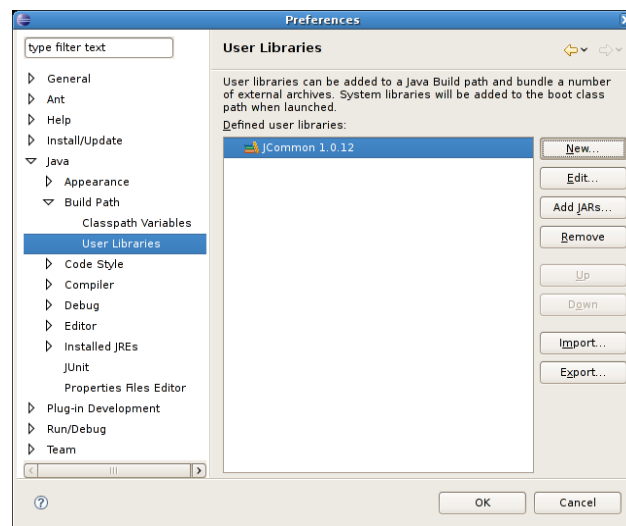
Preferences

type filter text

General
Ant
Help
Install/Update
Java
Appearance
Build Path
Classpath Variables
User Libraries
Code Style
Compiler
Debug
Editor
Installed JREs
JUnit
Properties Files Editor
Plug-in Development
Run/Debug
Team

User Libraries

User libraries can be added to a Java Build path and bundle a number of external archives. System libraries will be added to the boot class path when launched.

Defined user libraries:

JCommon 1.0.12

New...
Edit...
Add JARs...
Remove
Up
Down
Import...
Export...

OK
Cancel